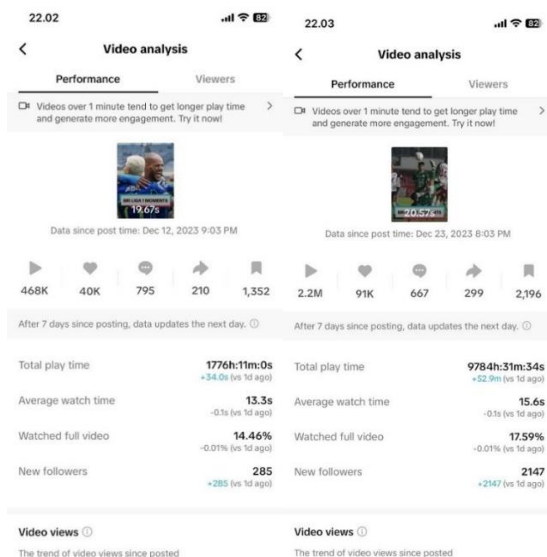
22.02

82

<

Video analysis

Performance

Viewers

Videos over 1 minute tend to get longer play time and generate more engagement. Try it now!

>

19.67s

Data since post time: Dec 12, 2023 9:03 PM

468K

40K

795

210

1,352

After 7 days since posting, data updates the next day.

Total play time

1776h:11m:0s
+34.0s (vs 1d ago)

Average watch time

13.3s
-0.1s (vs 1d ago)

Watched full video

14.46%
-0.01% (vs 1d ago)

New followers

285
+285 (vs 1d ago)

Video views

The trend of video views since posted

22.03

82

<

Video analysis

Performance

Viewers

Videos over 1 minute tend to get longer play time and generate more engagement. Try it now!

>

20.57s

Data since post time: Dec 23, 2023 8:03 PM

2.2M

91K

667

299

2,196

After 7 days since posting, data updates the next day.

Total play time

9784h:31m:34s
+52.9m (vs 1d ago)

Average watch time

15.6s
-0.1s (vs 1d ago)

Watched full video

17.59%
-0.01% (vs 1d ago)

New followers

2147
+2147 (vs 1d ago)

Video views

The trend of video views since posted